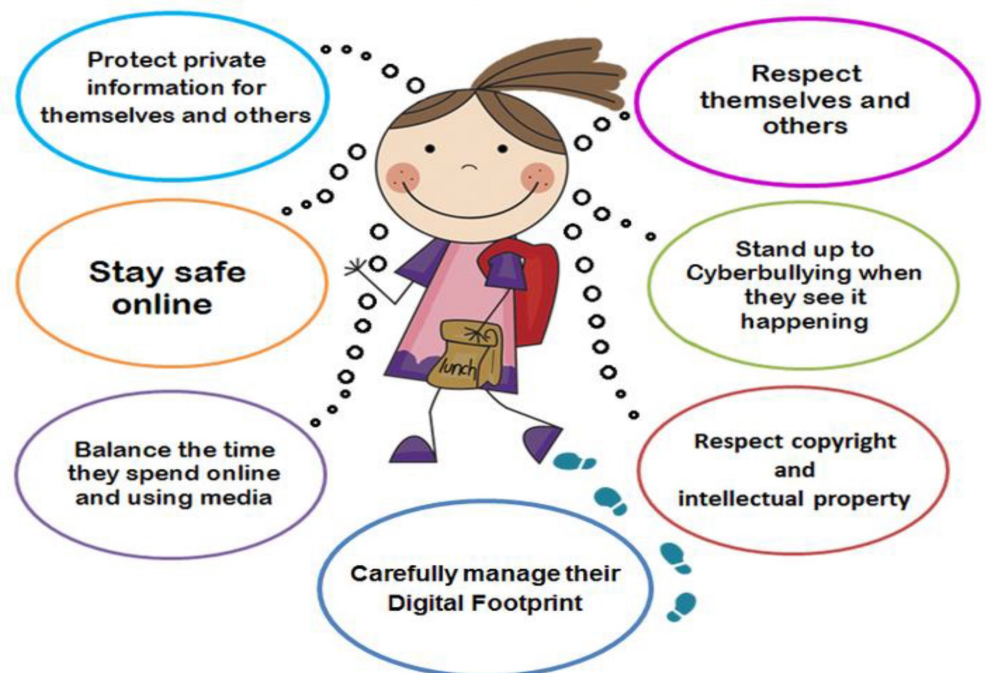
Protect private information for themselves and others

Respect themselves and others

Stay safe online

lunch

Stand up to Cyberbullying when they see it happening

Balance the time they spend online and using media

Respect copyright and intellectual property

Carefully manage their Digital Footprint